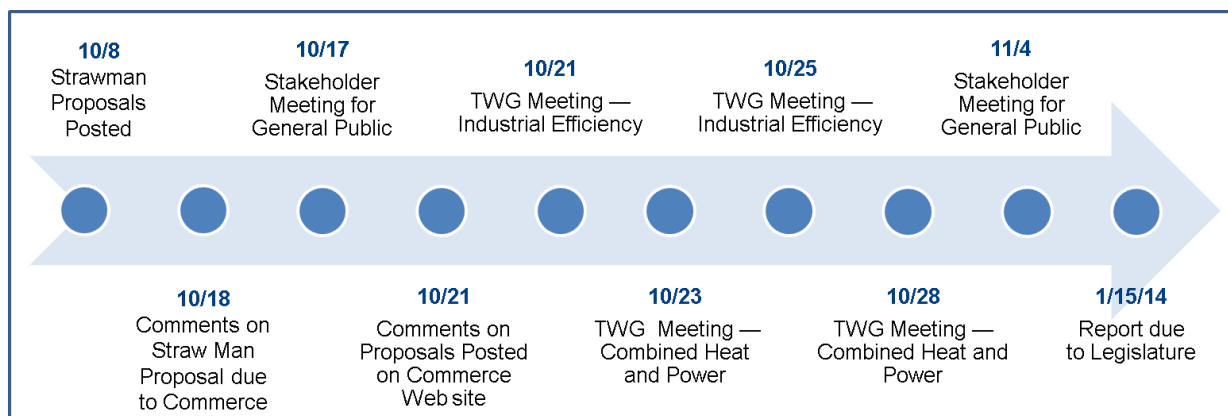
10/8
Strawman Proposals Posted

10/17
Stakeholder Meeting for General Public

10/21
TWG Meeting — Industrial Efficiency

10/25
TWG Meeting — Industrial Efficiency

11/4
Stakeholder Meeting for General Public

10/18
Comments on Straw Man Proposal due to Commerce

10/21
Comments on Proposals Posted on Commerce Web site

10/23
TWG Meeting — Combined Heat and Power

10/28
TWG Meeting — Combined Heat and Power

1/15/14
Report due to Legislature